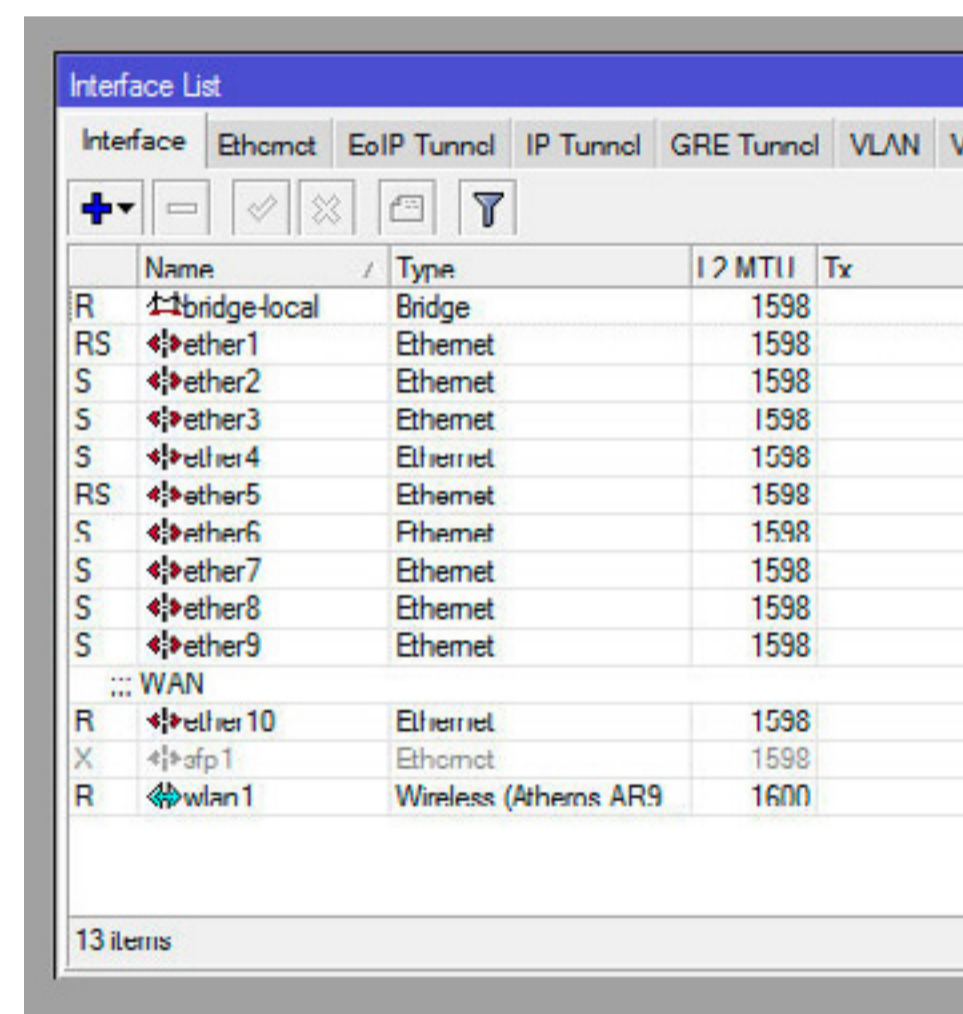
Interface List

Interface | Ethernet | EoIP Tunnel | IP Tunnel | GRE Tunnel | VLAN | V

|  | Name | Type | L2 MTU | Tx |
|---|---|---|---|---|
| R | bridge-local | Bridge | 1598 |  |
| RS | ether1 | Ethernet | 1598 |  |
| S | ether2 | Ethernet | 1598 |  |
| S | ether3 | Ethernet | 1598 |  |
| S | ether4 | Ethernet | 1598 |  |
| RS | ether5 | Ethernet | 1598 |  |
| S | ether6 | Ethernet | 1598 |  |
| S | ether7 | Ethernet | 1598 |  |
| S | ether8 | Ethernet | 1598 |  |
| S | ether9 | Ethernet | 1598 |  |
|  | ::: WAN |  |  |  |
| R | ether10 | Ethernet | 1598 |  |
| X | sfp1 | Ethernet | 1598 |  |
| R | wlan1 | Wireless (Atheros AR9 | 1600 |  |

13 items